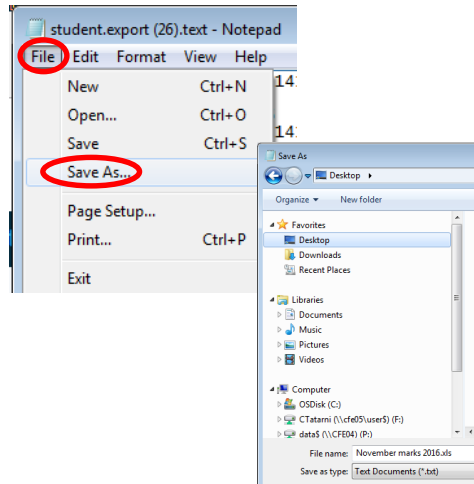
student.export (26).text - Notepad

File Edit Format View Help

New Ctrl+N
Open... Ctrl+O
Save Ctrl+S
Save As...
Page Setup...
Print... Ctrl+P
Exit

14
14

Save As

Desktop ▸

Organize ▾ New folder

Favorites
Desktop
Downloads
Recent Places

Libraries
Documents
Music
Pictures
Videos

Computer
OSDisk (C:)
CTatarni (\\cfe05\user$) (F:)
data$ (\\CFE04) (P:)

File name: November marks 2016.xls
Save as type: Text Documents (*.txt)